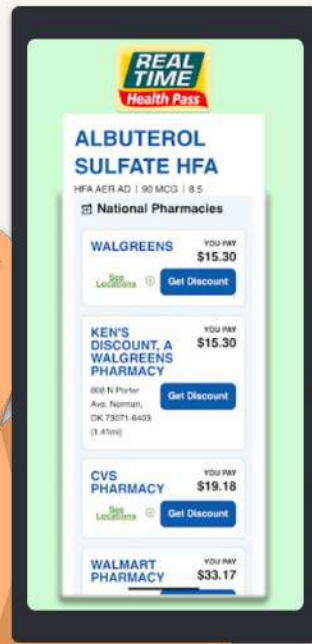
REAL TIME Health Pass

ALBUTEROL SULFATE HFA

HFA AER AD | 90 MCG | 8.5

National Pharmacies

WALGREENS

YOU PAY $15.30

See Locations

Get Discount

KEN'S DISCOUNT, A WALGREENS PHARMACY

YOU PAY $15.30

808 N Porter Ave, Norman, OK 73071-6403 (1.41mi)

Get Discount

CVS PHARMACY

YOU PAY $19.18

See Locations

Get Discount

WALMART PHARMACY

YOU PAY $33.17